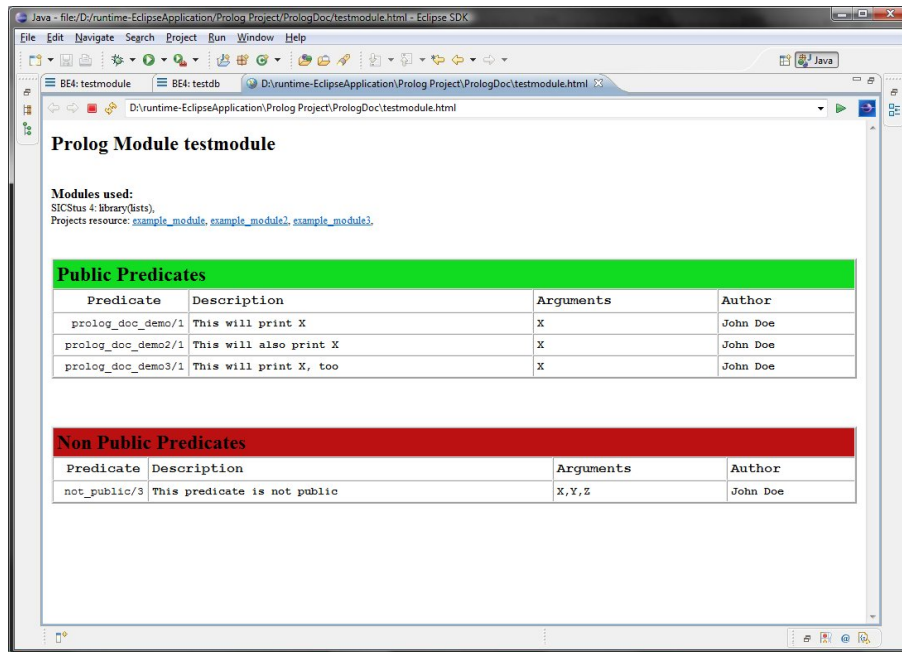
Java - file:/D:/runtime-EclipseApplication/Prolog Project/PrologDoc/testmodule.html - Eclipse SDK

File Edit Navigate Search Project Run Window Help

Java

BE4: testmodule | BE4: testdb | D:\runtime-EclipseApplication\Prolog Project\PrologDoc\testmodule.html

D:\runtime-EclipseApplication\Prolog Project\PrologDoc\testmodule.html

Prolog Module testmodule

Modules used:
SICStus 4: library(lists),
Projects resource: example_module, example_module2, example_module3,

Public Predicates

| Predicate | Description | Arguments | Author |
|---|---|---|---|
| prolog_doc_demo/1 | This will print X | X | John Doe |
| prolog_doc_demo2/1 | This will also print X | X | John Doe |
| prolog_doc_demo3/1 | This will print X, too | X | John Doe |

Non Public Predicates

| Predicate | Description | Arguments | Author |
|---|---|---|---|
| not_public/3 | This predicate is not public | X,Y,Z | John Doe |